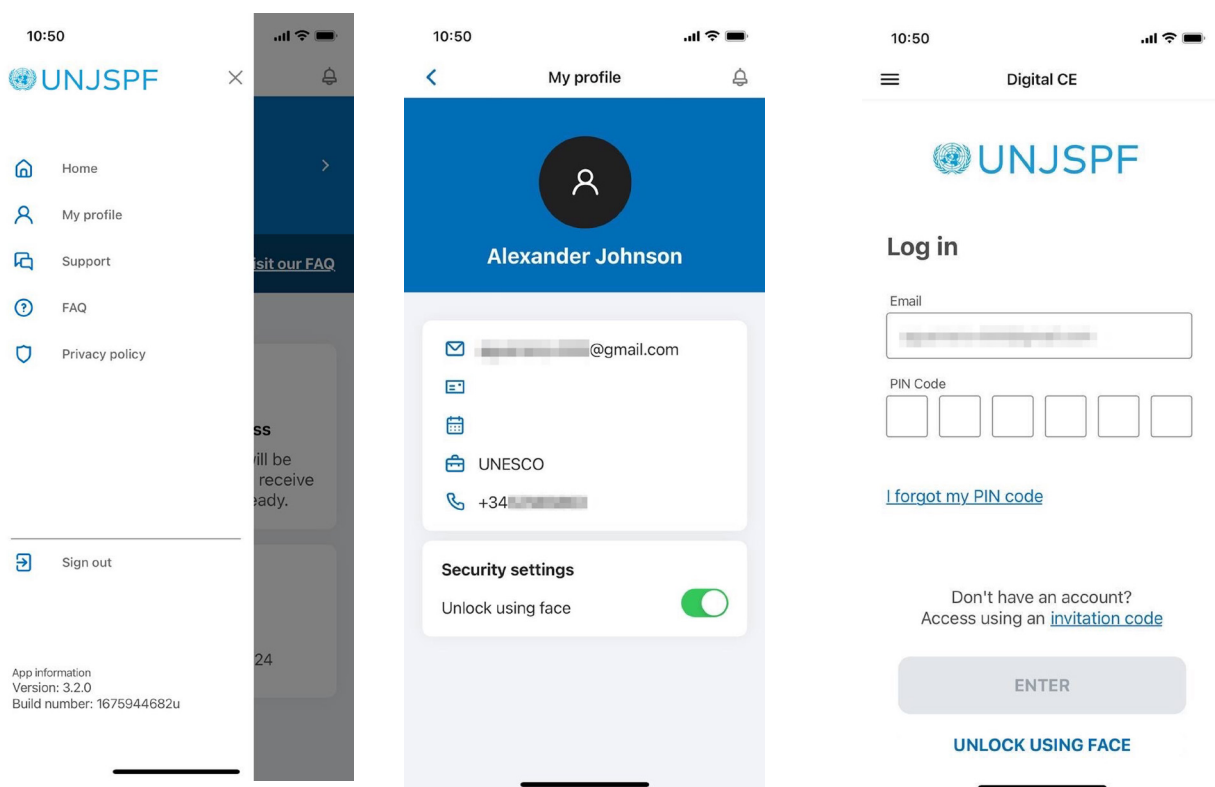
10:50

UNJSPF

Home

My profile

Support

FAQ

Privacy policy

Sign out

App information
Version: 3.2.0
Build number: 1675944682u

isit our FAQ

ss
ill be
receive
eady.

24

10:50

My profile

Alexander Johnson

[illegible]@gmail.com

UNESCO

+34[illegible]

Security settings

Unlock using face

10:50

Digital CE

UNJSPF

Log in

Email

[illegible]

PIN Code

I forgot my PIN code

Don't have an account?
Access using an invitation code

ENTER

UNLOCK USING FACE